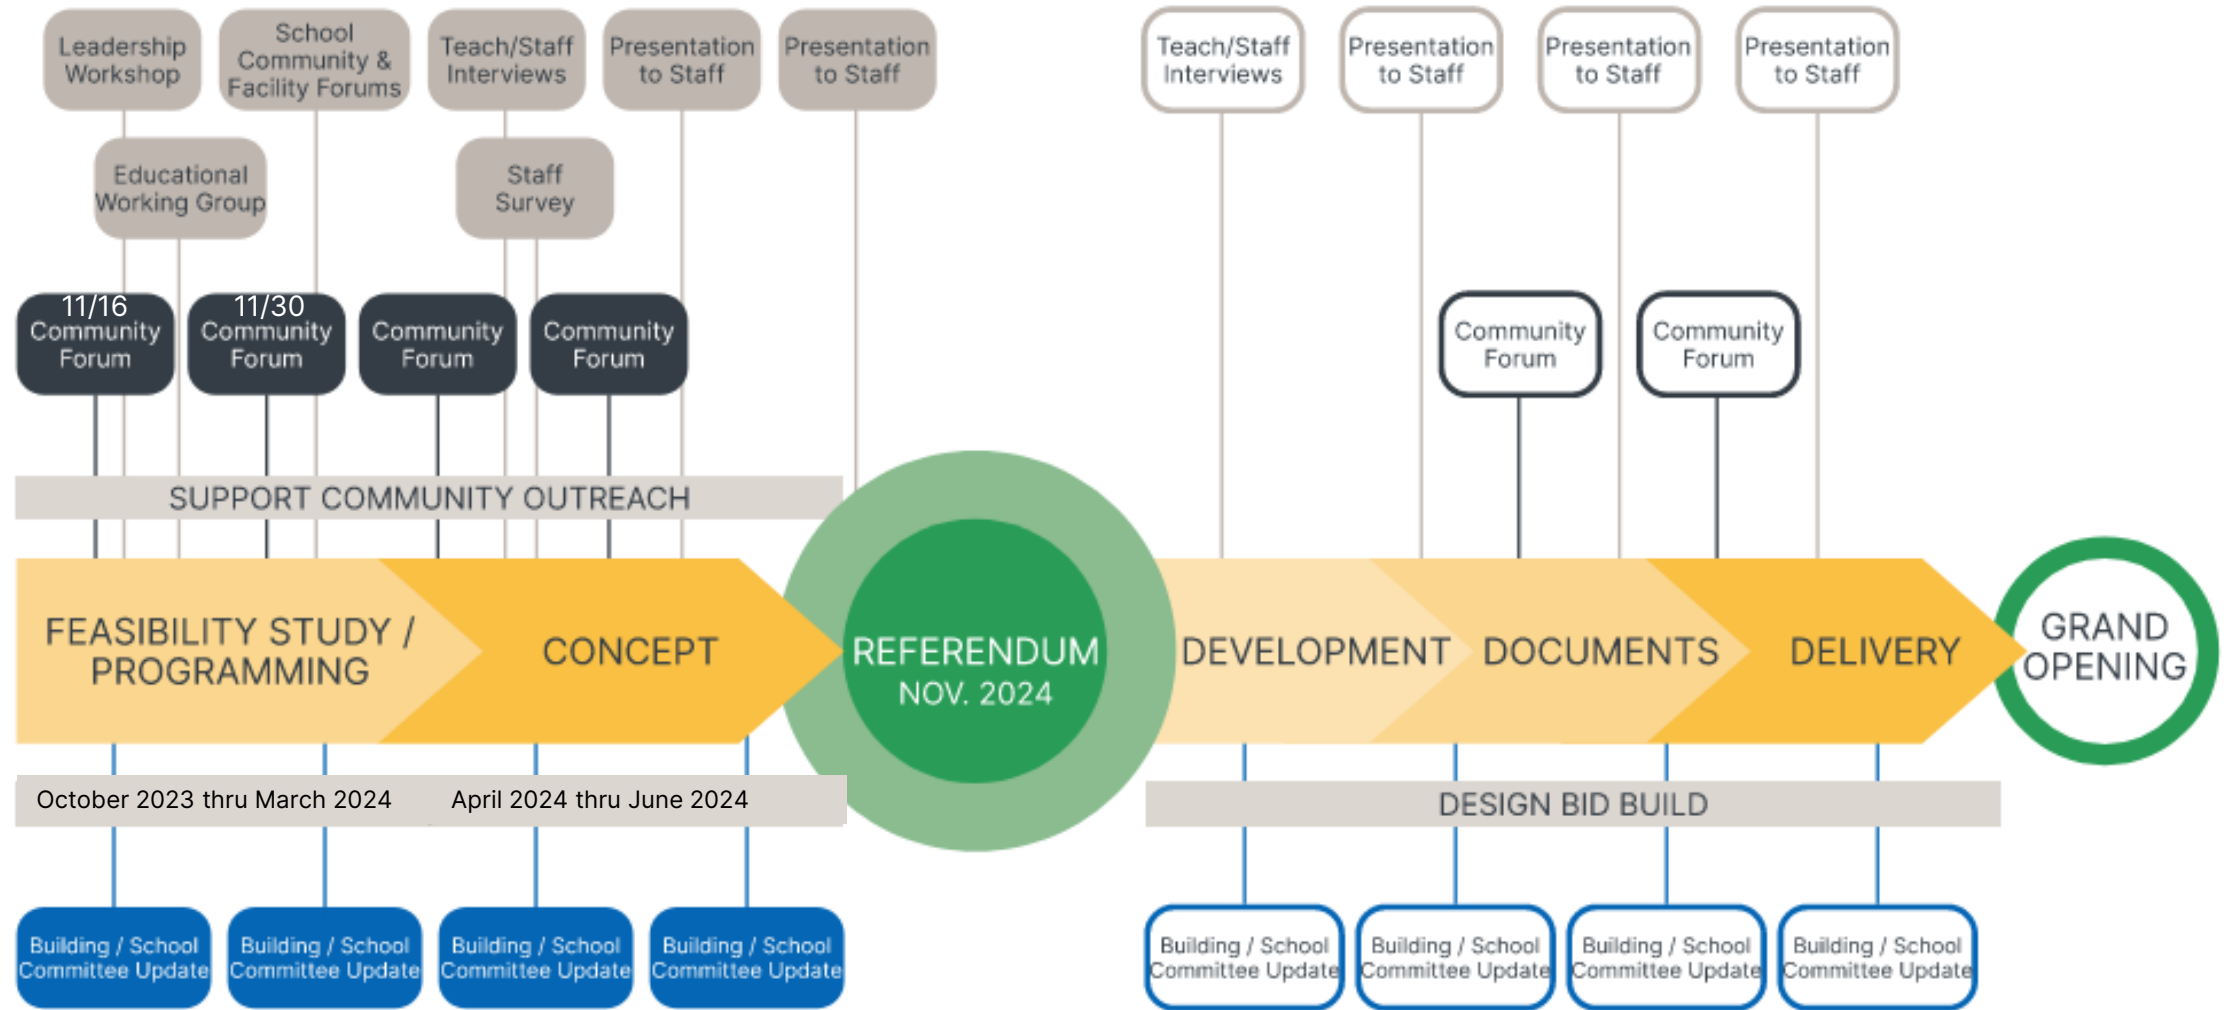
Leadership Workshop

School Community & Facility Forums

Teach/Staff Interviews

Presentation to Staff

Presentation to Staff

Teach/Staff Interviews

Presentation to Staff

Presentation to Staff

Presentation to Staff

Educational Working Group

Staff Survey

11/16 Community Forum

11/30 Community Forum

Community Forum

Community Forum

Community Forum

Community Forum

SUPPORT COMMUNITY OUTREACH

FEASIBILITY STUDY / PROGRAMMING

CONCEPT

REFERENDUM NOV. 2024

DEVELOPMENT

DOCUMENTS

DELIVERY

GRAND OPENING

October 2023 thru March 2024

April 2024 thru June 2024

DESIGN BID BUILD

Building / School Committee Update

Building / School Committee Update

Building / School Committee Update

Building / School Committee Update

Building / School Committee Update

Building / School Committee Update

Building / School Committee Update

Building / School Committee Update